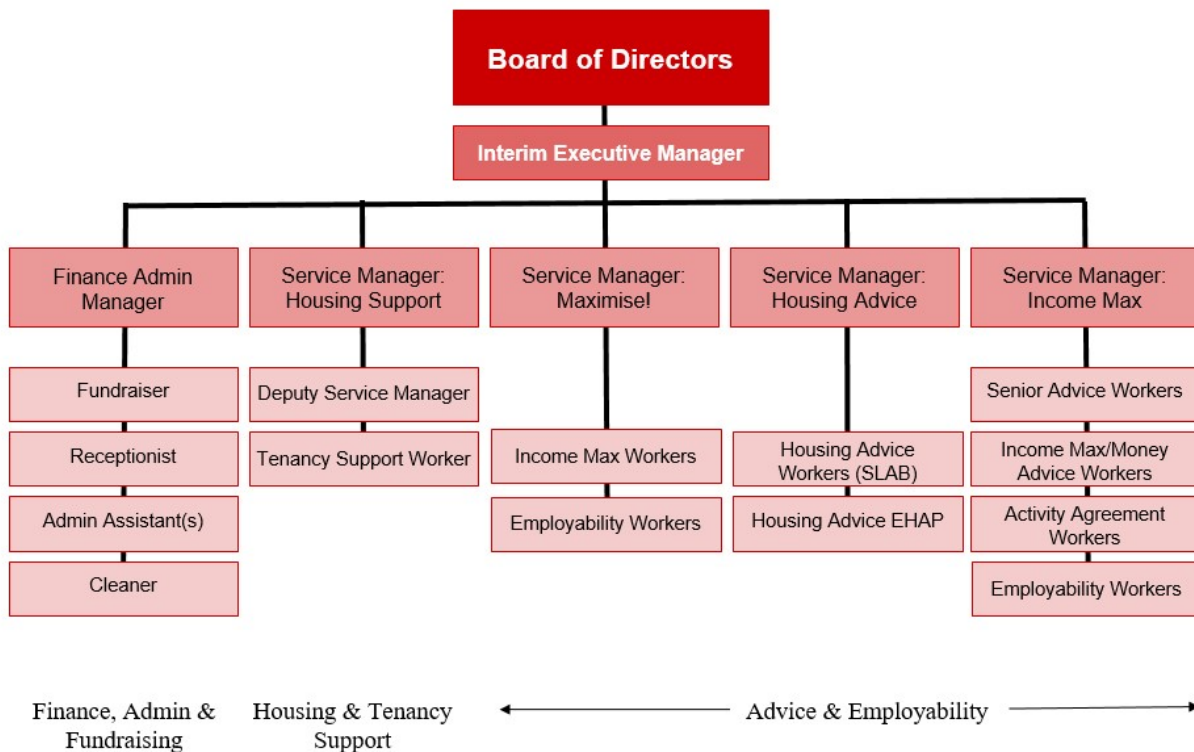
Board of Directors

Interim Executive Manager

Finance Admin Manager

Fundraiser

Receptionist

Admin Assistant(s)

Cleaner

Service Manager: Housing Support

Deputy Service Manager

Tenancy Support Worker

Service Manager: Maximise!

Income Max Workers

Employability Workers

Service Manager: Housing Advice

Housing Advice Workers (SLAB)

Housing Advice EHAP

Service Manager: Income Max

Senior Advice Workers

Income Max/Money Advice Workers

Activity Agreement Workers

Employability Workers

Finance, Admin & Fundraising

Housing & Tenancy Support

Advice & Employability